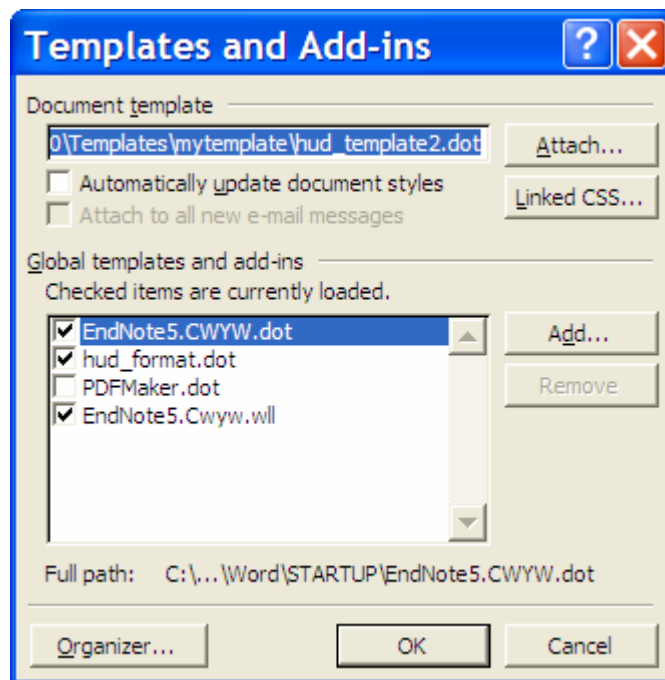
Templates and Add-ins

Document template

0\Templates\mytemplate\hud_template2.dot

Attach...

Automatically update document styles

Linked CSS...

Attach to all new e-mail messages

Global templates and add-ins

Checked items are currently loaded.

EndNote5.CWYW.dot

hud_format.dot

PDFMaker.dot

EndNote5.Cwyw.wll

Add...

Remove

Full path: C:\...\Word\STARTUP\EndNote5.CWYW.dot

Organizer...

OK

Cancel